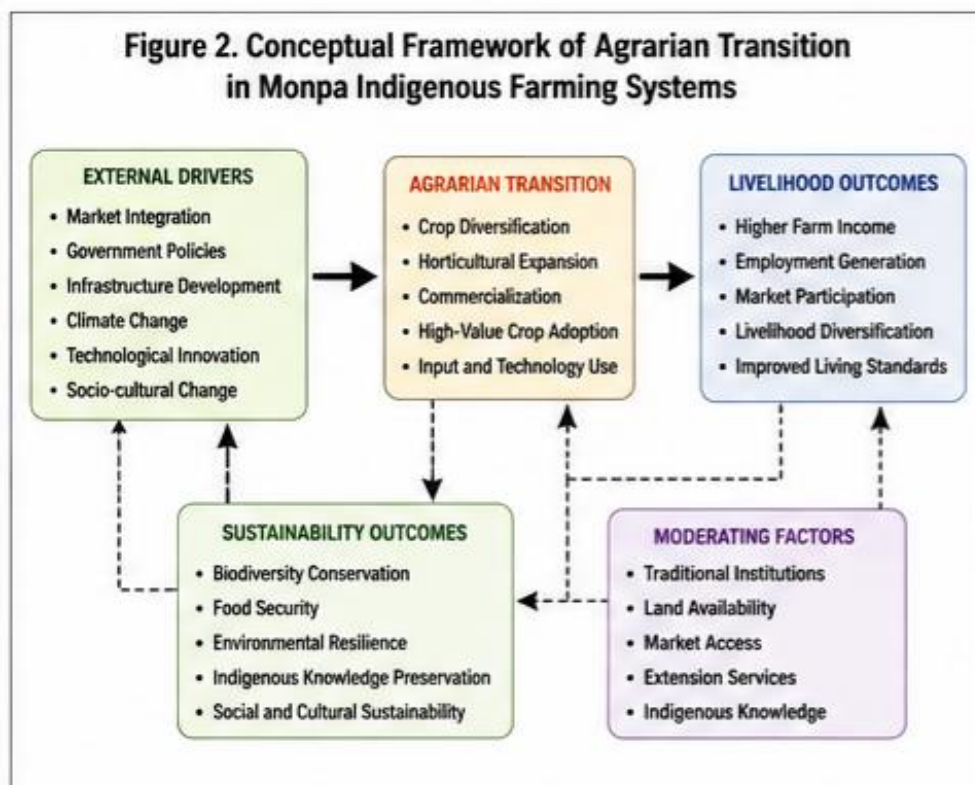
Figure 2. Conceptual Framework of Agrarian Transition in Monpa Indigenous Farming Systems

EXTERNAL DRIVERS
• Market Integration
• Government Policies
• Infrastructure Development
• Climate Change
• Technological Innovation
• Socio-cultural Change

AGRARIAN TRANSITION
• Crop Diversification
• Horticultural Expansion
• Commercialization
• High-Value Crop Adoption
• Input and Technology Use

LIVELIHOOD OUTCOMES
• Higher Farm Income
• Employment Generation
• Market Participation
• Livelihood Diversification
• Improved Living Standards

SUSTAINABILITY OUTCOMES
• Biodiversity Conservation
• Food Security
• Environmental Resilience
• Indigenous Knowledge Preservation
• Social and Cultural Sustainability

MODERATING FACTORS
• Traditional Institutions
• Land Availability
• Market Access
• Extension Services
• Indigenous Knowledge